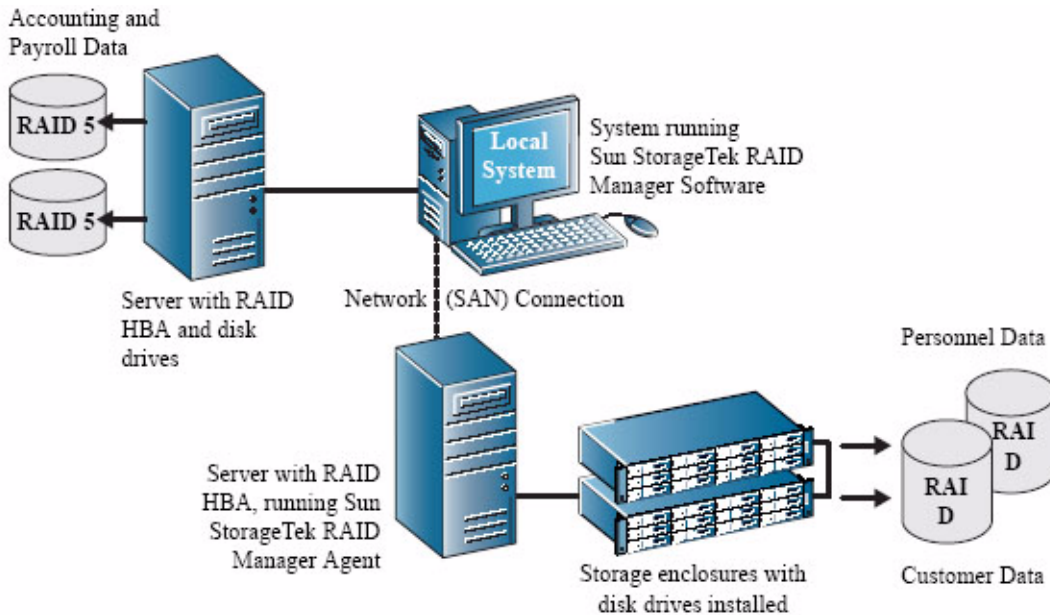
Accounting and Payroll Data

RAID 5

RAID 5

Local System

System running Sun StorageTek RAID Manager Software

Server with RAID HBA and disk drives

Network (SAN) Connection

Personnel Data

RAI D

RAI D

Server with RAID HBA, running Sun StorageTek RAID Manager Agent

Storage enclosures with disk drives installed

Customer Data